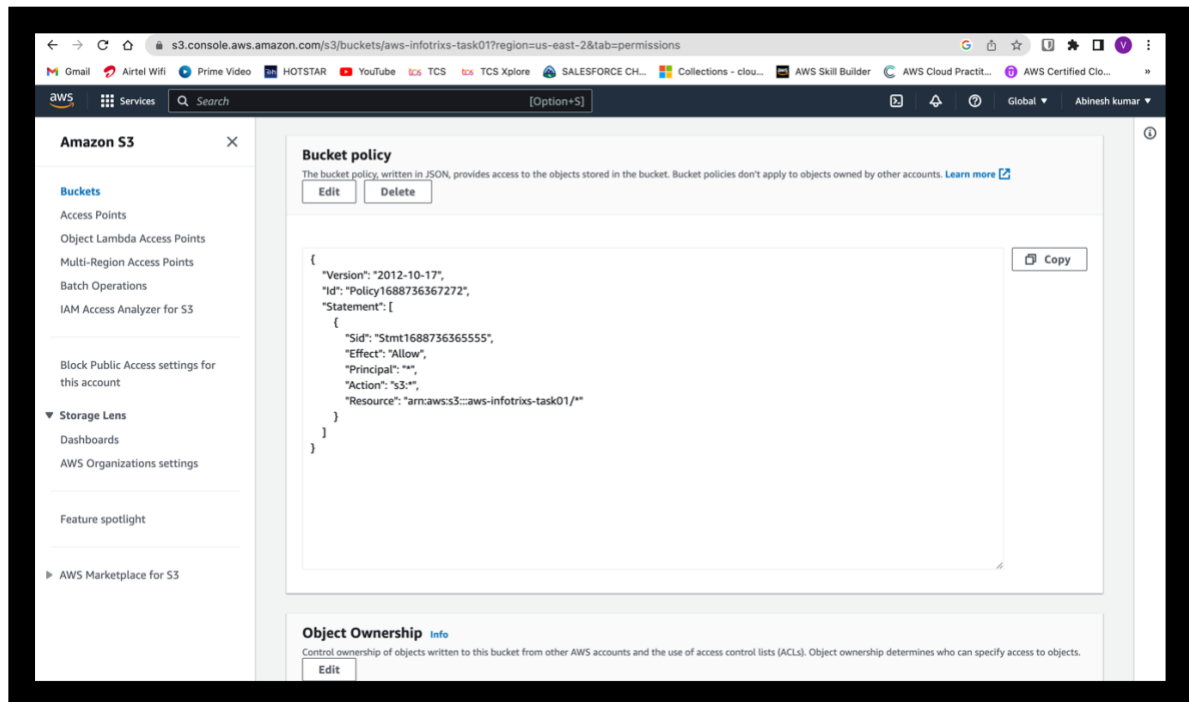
s3.console.aws.amazon.com/s3/buckets/aws-infotrixs-task01?region=us-east-2&tab=permissions

Gmail Airtel Wifi Prime Video HOTSTAR YouTube TCS TCS Xplore SALESFORCE CH... Collections - clou... AWS Skill Builder AWS Cloud Practit... AWS Certified Clo... »

aws Services Search [Option+S] Global ▼ Abinesh kumar ▼

Amazon S3 ✕

Buckets
Access Points
Object Lambda Access Points
Multi-Region Access Points
Batch Operations
IAM Access Analyzer for S3

Block Public Access settings for this account

▼ Storage Lens
Dashboards
AWS Organizations settings

Feature spotlight

▶ AWS Marketplace for S3

Bucket policy
The bucket policy, written in JSON, provides access to the objects stored in the bucket. Bucket policies don't apply to objects owned by other accounts. Learn more
Edit Delete

{
"Version": "2012-10-17",
"Id": "Policy1688736367272",
"Statement": [
{
"Sid": "Stmt1688736365555",
"Effect": "Allow",
"Principal": "*",
"Action": "s3:*",
"Resource": "arn:aws:s3:::aws-infotrixs-task01/*"
}
]
}

Copy

Object Ownership Info
Control ownership of objects written to this bucket from other AWS accounts and the use of access control lists (ACLs). Object ownership determines who can specify access to objects.
Edit